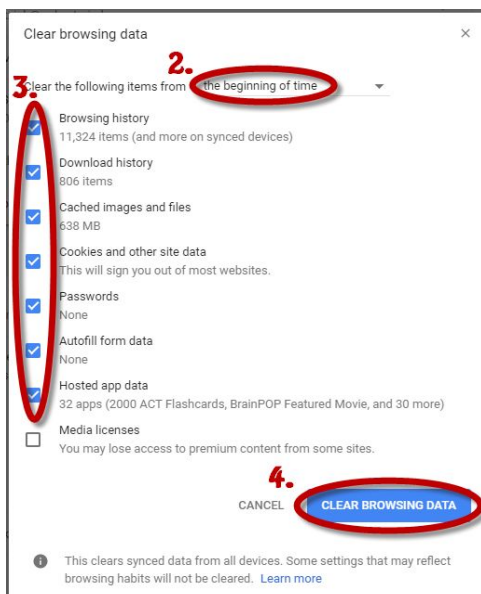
Clear browsing data

×

2.

3.

Clear the following items from the beginning of time

Browsing history
11,324 items (and more on synced devices)

Download history
806 items

Cached images and files
638 MB

Cookies and other site data
This will sign you out of most websites.

Passwords
None

Autofill form data
None

Hosted app data
32 apps (2000 ACT Flashcards, BrainPOP Featured Movie, and 30 more)

Media licenses
You may lose access to premium content from some sites.

4.

CANCEL

CLEAR BROWSING DATA

This clears synced data from all devices. Some settings that may reflect browsing habits will not be cleared. Learn more